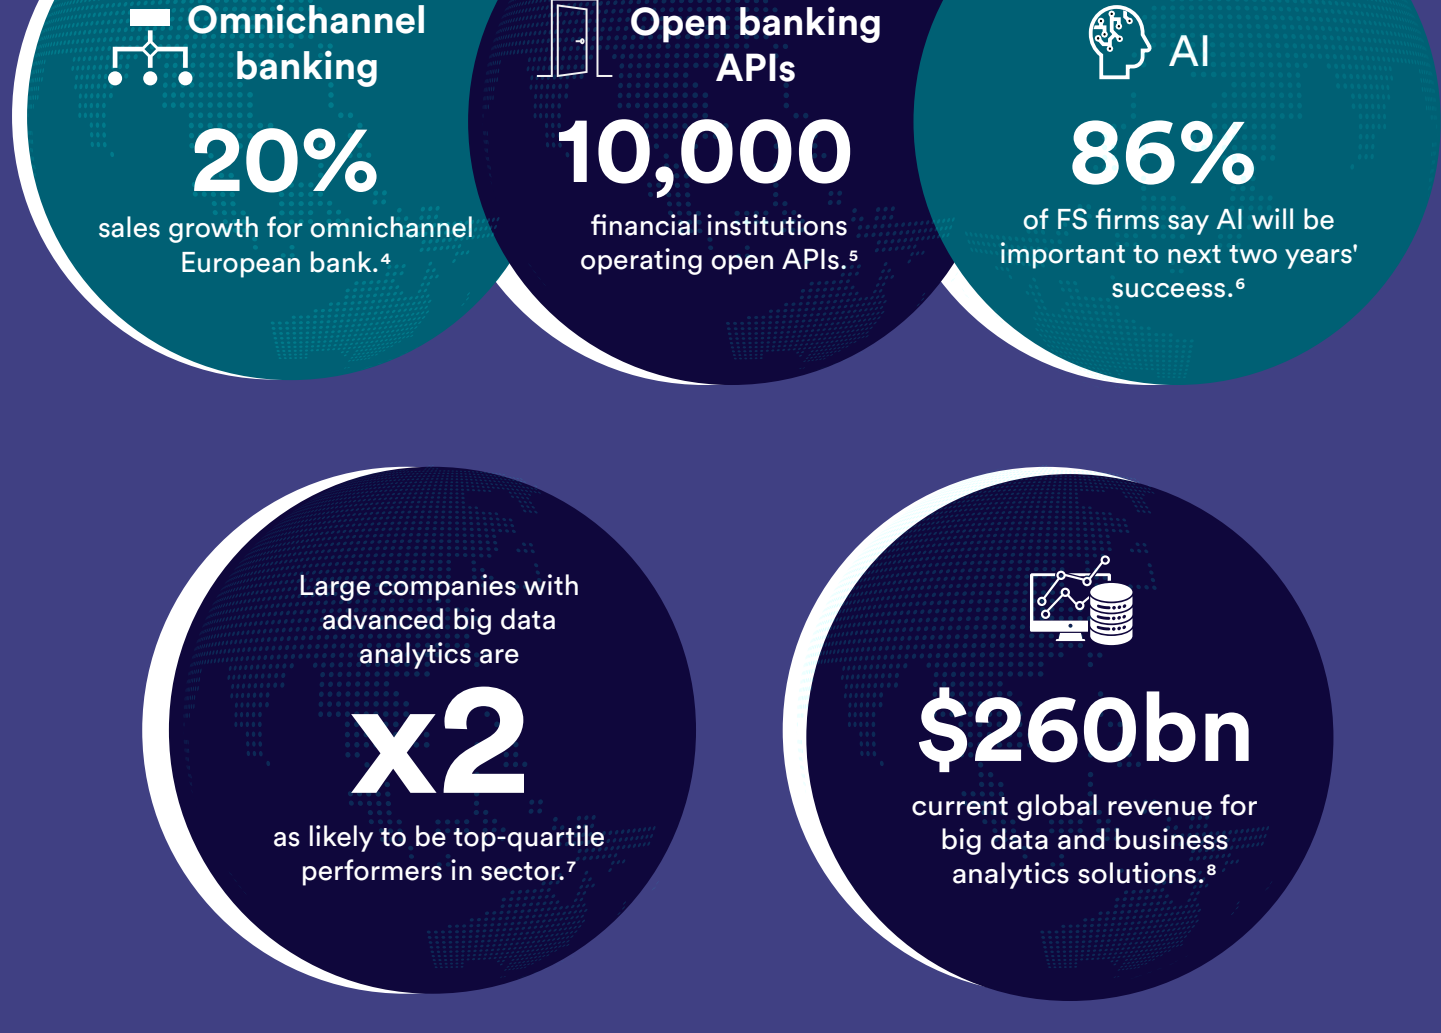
Omnichannel banking

20%

sales growth for omnichannel European bank.⁴

Open banking APIs

10,000

financial institutions operating open APIs.⁵

AI

86%

of FS firms say AI will be important to next two years' success.⁶

Large companies with advanced big data analytics are

x2

as likely to be top-quartile performers in sector.⁷

$260bn

current global revenue for big data and business analytics solutions.⁸